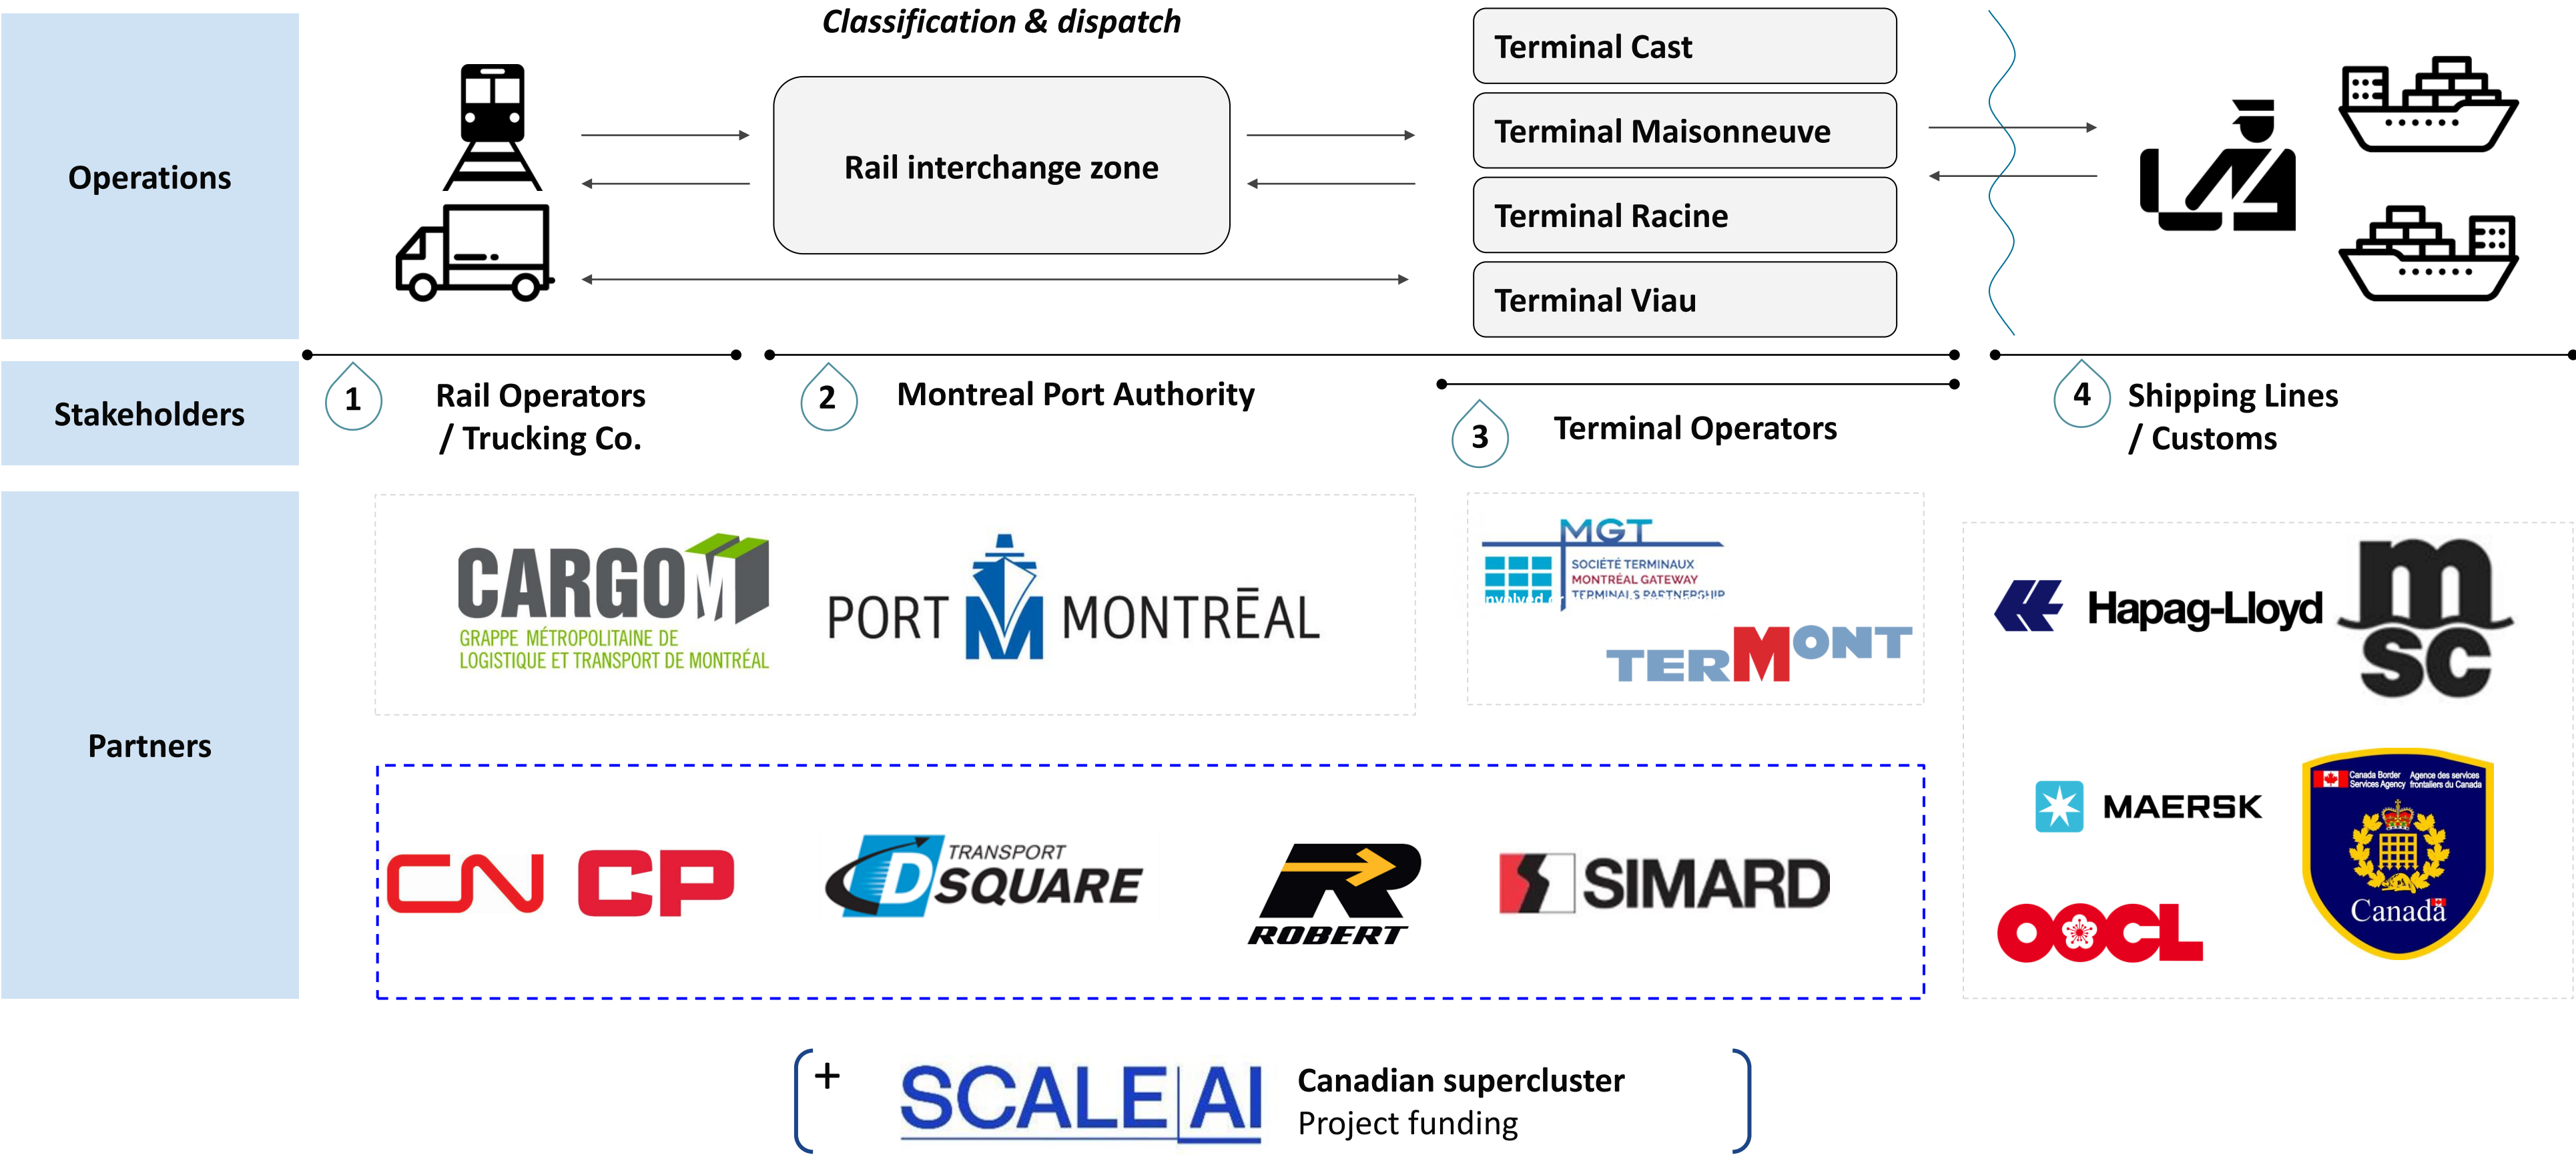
Operations

Classification & dispatch

Rail interchange zone

Terminal Cast

Terminal Maisonneuve

Terminal Racine

Terminal Viau

Stakeholders

1 Rail Operators / Trucking Co.

2 Montreal Port Authority

3 Terminal Operators

4 Shipping Lines / Customs

Partners

CARGOM
GRAPPE MÉTROPOLITAINE DE LOGISTIQUE ET TRANSPORT DE MONTRÉAL

PORT MONTRĒAL

MGT
SOCIÉTÉ TERMINAUX MONTRÉAL GATEWAY TERMINALS PARTNERSHIP

TERMONT

Hapag-Lloyd

msc

MAERSK

OOCL

Canada Border Services Agency
Agence des services frontaliers du Canada
Canada

CN CP

TRANSPORT DSQUARE

ROBERT

SIMARD

+ SCALE AI Canadian supercluster
Project funding